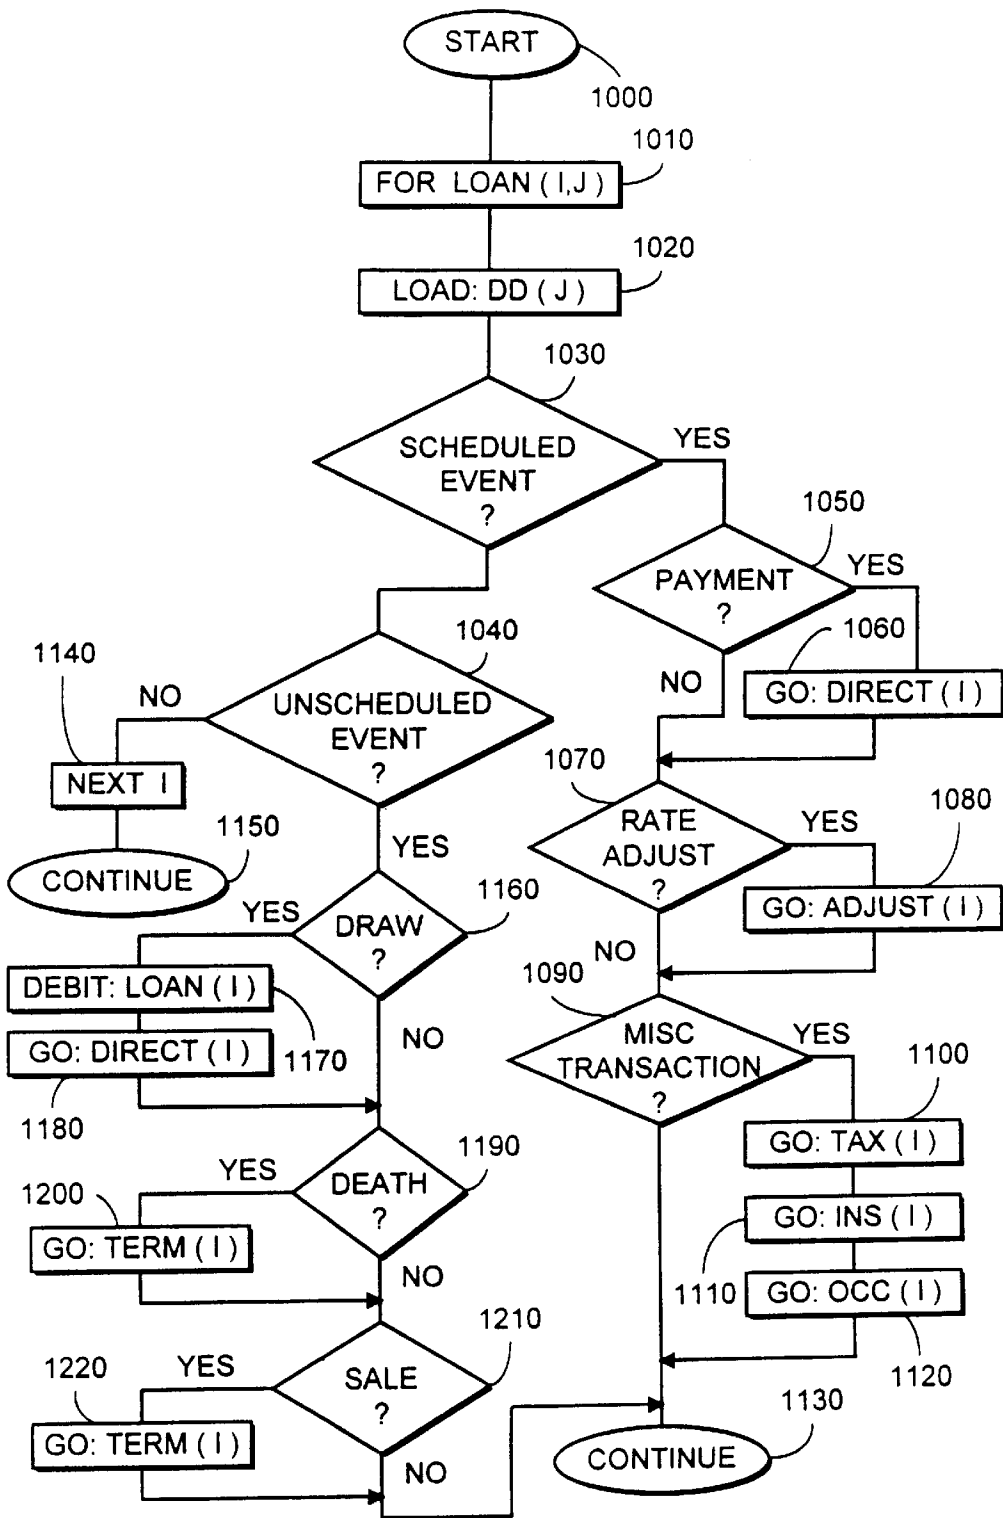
START
1000
FOR LOAN ( I,J )
1010
LOAD: DD ( J )
1020
1030
SCHEDULED EVENT ?
YES
1050
PAYMENT ?
YES
1060
GO: DIRECT ( I )
NO
1040
UNSCHEDULED EVENT ?
1140
NO
NEXT I
1150
CONTINUE
YES
1070
RATE ADJUST ?
YES
1080
GO: ADJUST ( I )
NO
1160
YES
DRAW ?
DEBIT: LOAN ( I )
GO: DIRECT ( I )
1170
1180
NO
1090
MISC TRANSACTION ?
YES
1100
GO: TAX ( I )
GO: INS ( I )
1110
GO: OCC ( I )
1120
1190
YES
DEATH ?
1200
GO: TERM ( I )
NO
1210
1220
YES
SALE ?
GO: TERM ( I )
NO
1130
CONTINUE